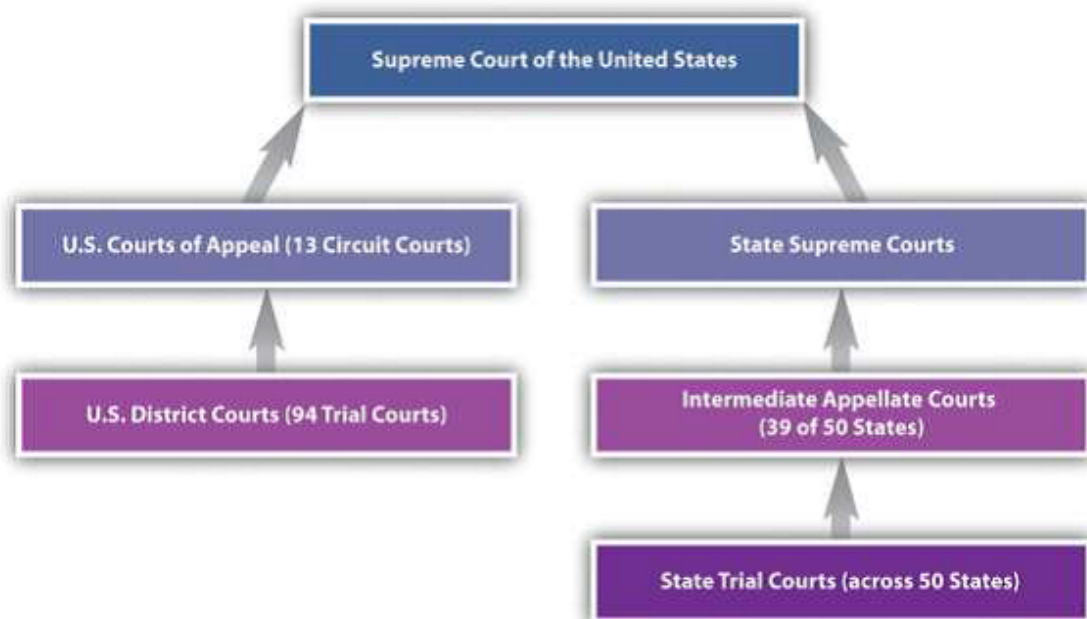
Supreme Court of the United States

U.S. Courts of Appeal (13 Circuit Courts)

State Supreme Courts

U.S. District Courts (94 Trial Courts)

Intermediate Appellate Courts (39 of 50 States)

State Trial Courts (across 50 States)